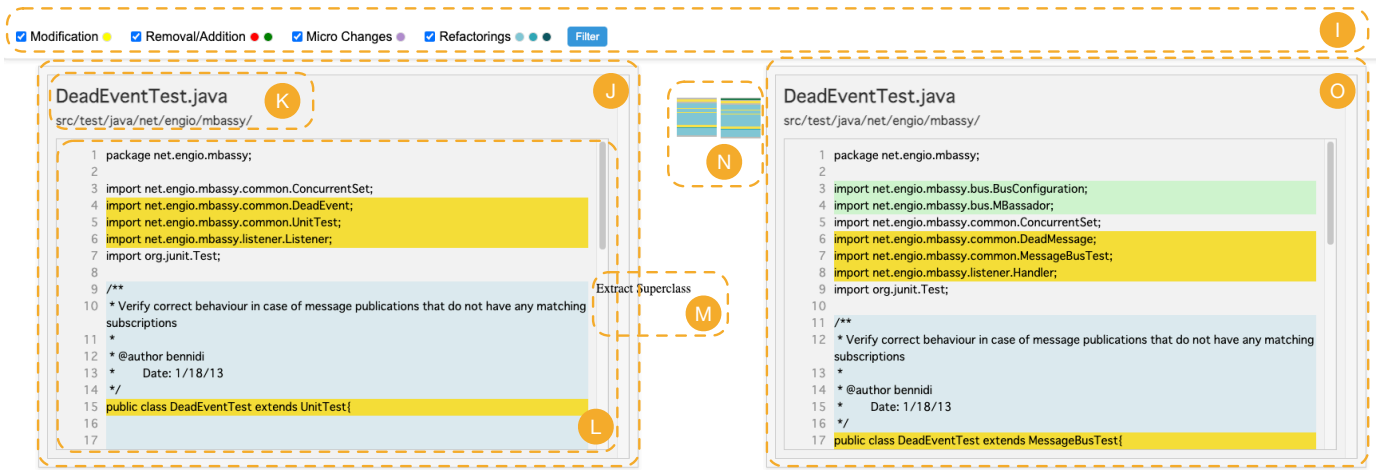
Modification Removal/Addition Micro Changes Refactorings Filter

I

DeadEventTest.java
src/test/java/net/engio/mbassy/

K

J

1 package net.engio.mbassy;
2
3 import net.engio.mbassy.common.ConcurrentSet;
4 import net.engio.mbassy.common.DeadEvent;
5 import net.engio.mbassy.common.UnitTest;
6 import net.engio.mbassy.listener.Listener;
7 import org.junit.Test;
8
9 /**
10 * Verify correct behaviour in case of message publications that do not have any matching subscriptions
11 *
12 * @author bennidi
13 * Date: 1/18/13
14 */
15 public class DeadEventTest extends UnitTest{
16
17

L

N

Extract Superclass

M

DeadEventTest.java
src/test/java/net/engio/mbassy/

O

1 package net.engio.mbassy;
2
3 import net.engio.mbassy.bus.BusConfiguration;
4 import net.engio.mbassy.bus.MBassador;
5 import net.engio.mbassy.common.ConcurrentSet;
6 import net.engio.mbassy.common.DeadMessage;
7 import net.engio.mbassy.common.MessageBusTest;
8 import net.engio.mbassy.listener.Handler;
9 import org.junit.Test;
10
11 /**
12 * Verify correct behaviour in case of message publications that do not have any matching subscriptions
13 *
14 * @author bennidi
15 * Date: 1/18/13
16 */
17 public class DeadEventTest extends MessageBusTest{